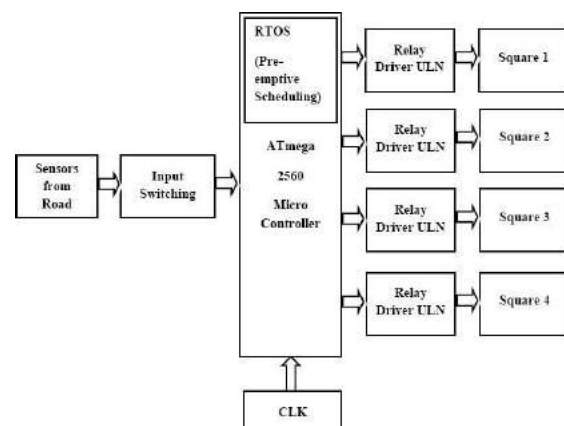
RTOS

(Pre-emptive Scheduling)

Relay Driver ULN

Square 1

Relay Driver ULN

Square 2

Sensors from Road

Input Switching

ATmega

2560

Micro Controller

Relay Driver ULN

Square 3

Relay Driver ULN

Square 4

CLK